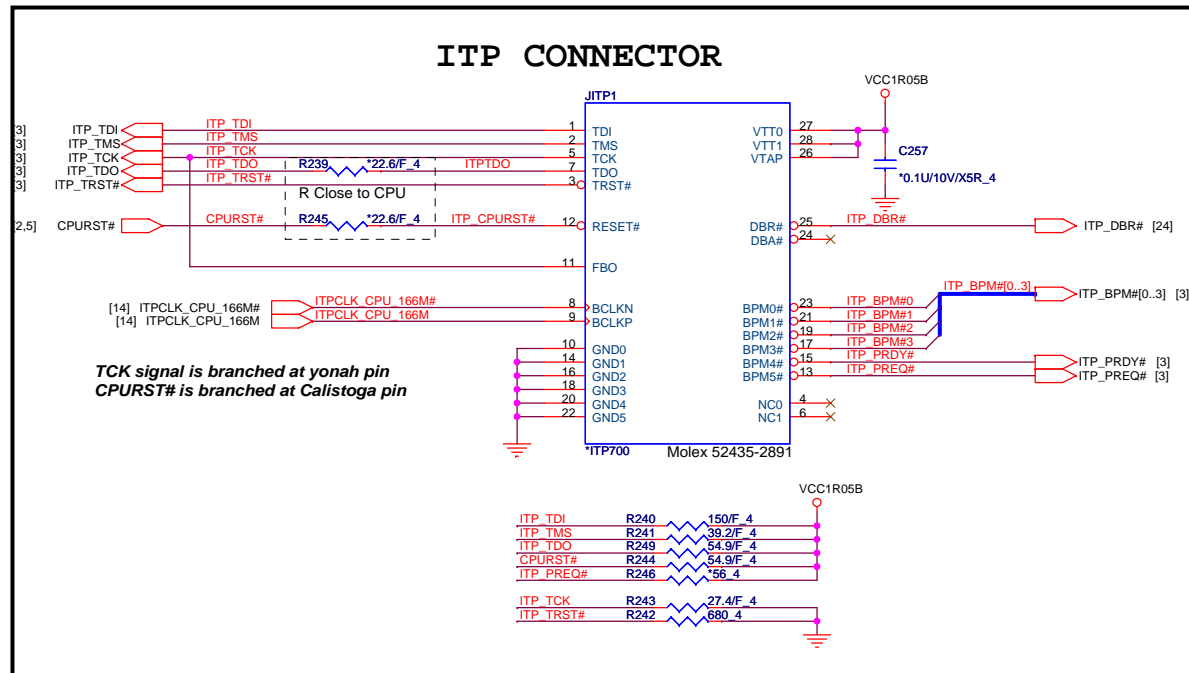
ITP CONNECTOR

VCC1R05B

JITP1

[3] ITP_TDI
[3] ITP_TMS
[3] ITP_TCK
[3] ITP_TDO
[3] ITP_TRST#

ITP_TDI
ITP_TMS
ITP_TCK
ITP_TDO
ITP_TRST#

R239 *22.6/F_4 ITPTDO

R Close to CPU

[2,5] CPURST#

CPURST#

R245 *22.6/F_4 ITP_CPURST#

1 TDI
2 TMS
5 TCK
7 TDO
3 TRST#
12 RESET#
11 FBO

VTT0 27
VTT1 28
VTAP 26

C257
*0.1U/10V/X5R_4

DBR# 25 ITP_DBR#
DBA# 24

ITP_DBR# [24]

[14] ITPCLK_CPU_166M#
[14] ITPCLK_CPU_166M

ITPCLK_CPU_166M#
ITPCLK_CPU_166M

8 BCLKN
9 BCLKP

ITP_BPM#[0..3]
ITP_BPM#[0..3] [3]

BPM0# 23 ITP_BPM#0
BPM1# 21 ITP_BPM#1
BPM2# 19 ITP_BPM#2
BPM3# 17 ITP_BPM#3
BPM4# 15 ITP_PRDY#
BPM5# 13 ITP_PREQ#

ITP_PRDY# [3]
ITP_PREQ# [3]

TCK signal is branched at yonah pin
CPURST# is branched at Calistoga pin

10 GND0
14 GND1
16 GND2
18 GND3
20 GND4
22 GND5

NC0 4
NC1 6

*ITP700
Molex 52435-2891

VCC1R05B

ITP_TDI R240 150/F_4
ITP_TMS R241 39.2/F_4
ITP_TDO R249 54.9/F_4
CPURST# R244 54.9/F_4
ITP_PREQ# R246 *56_4

ITP_TCK R243 27.4/F_4
ITP_TRST# R242 680_4